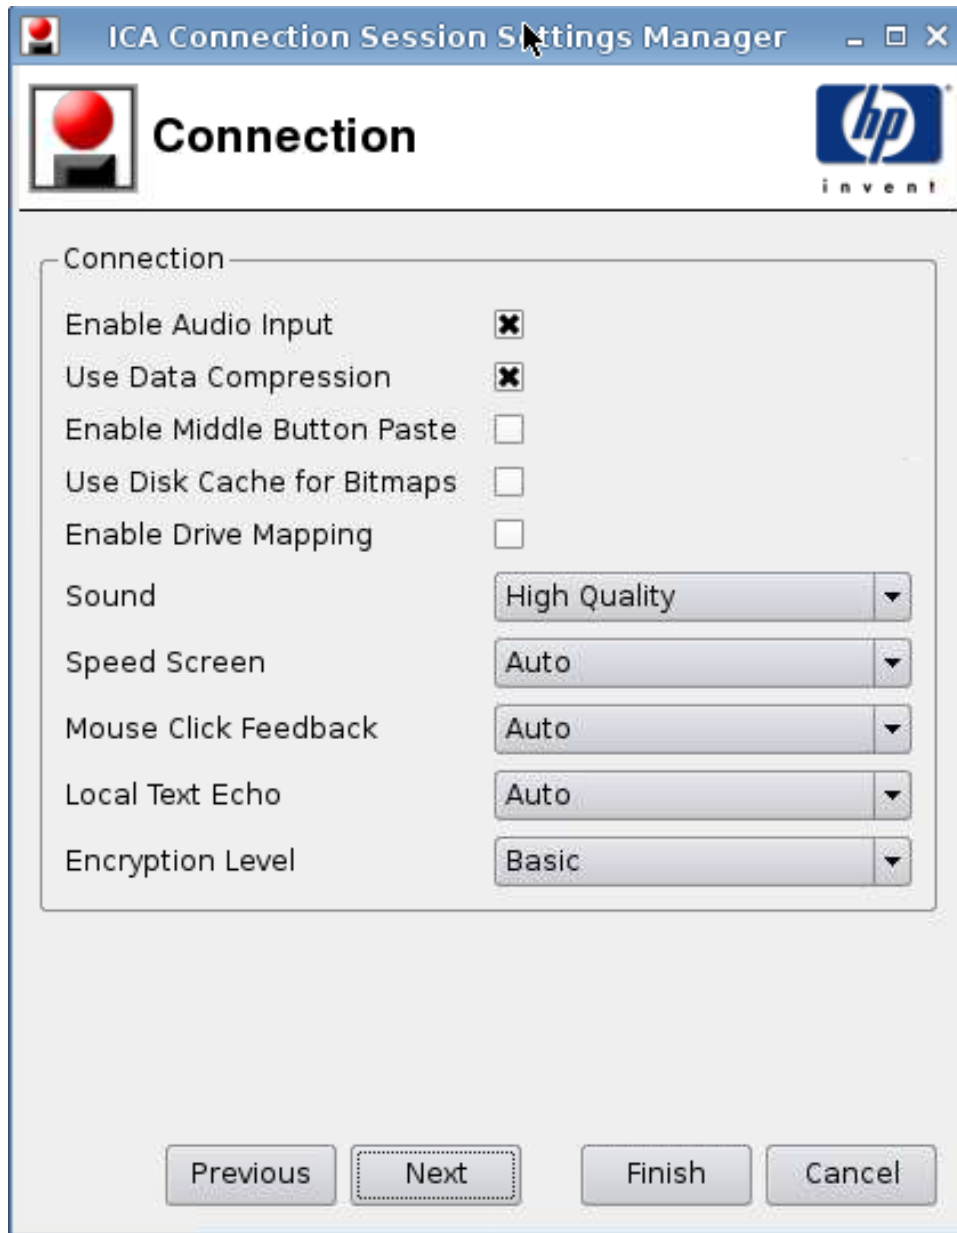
ICA Connection Session Settings Manager

Connection

hp invent

Connection

Enable Audio Input ☒
Use Data Compression ☒
Enable Middle Button Paste ☐
Use Disk Cache for Bitmaps ☐
Enable Drive Mapping ☐

Sound High Quality
Speed Screen Auto
Mouse Click Feedback Auto
Local Text Echo Auto
Encryption Level Basic

Previous Next Finish Cancel